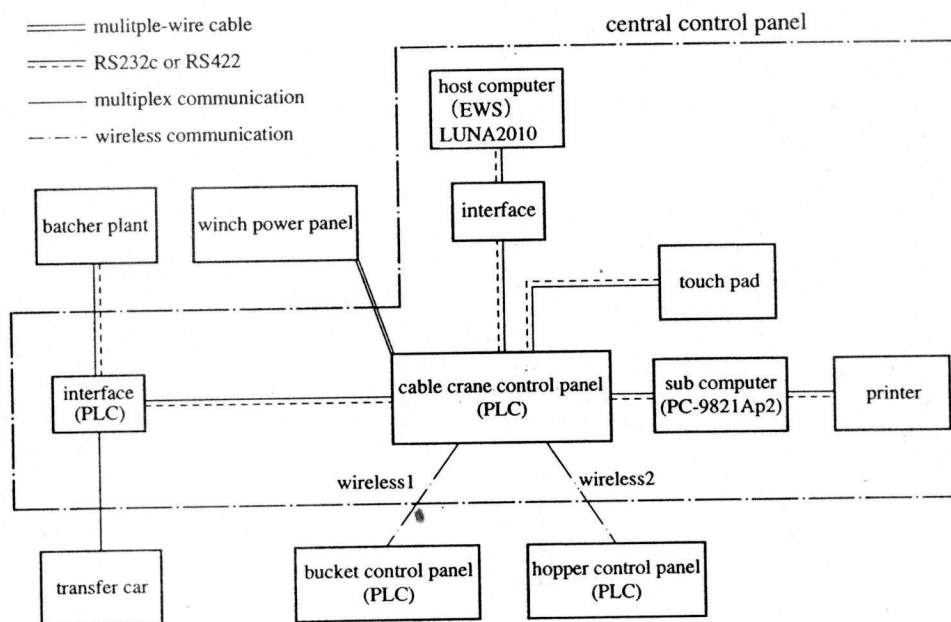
mulitple-wire cable
RS232c or RS422
multiplex communication
wireless communication

central control panel

host computer
(EWS)
LUNA2010

interface

batcher plant

winch power panel

touch pad

interface
(PLC)

cable crane control panel
(PLC)

sub computer
(PC-9821Ap2)

printer

wireless1

wireless2

transfer car

bucket control panel
(PLC)

hopper control panel
(PLC)